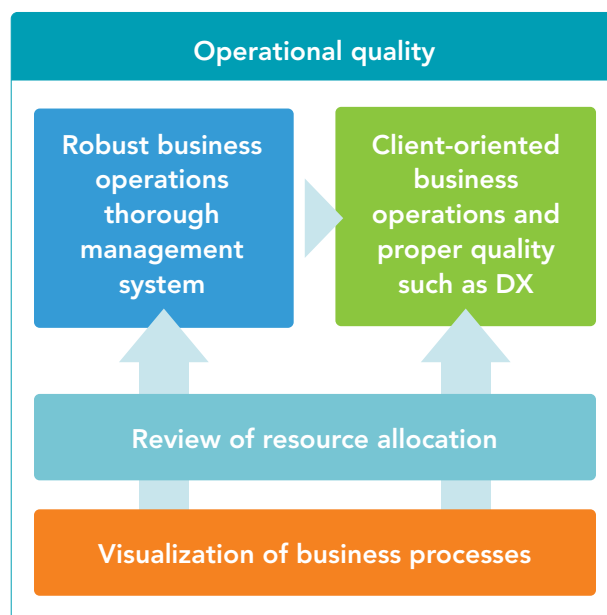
Operational quality

Robust business operations thorough management system

Client-oriented business operations and proper quality such as DX

Review of resource allocation

Visualization of business processes